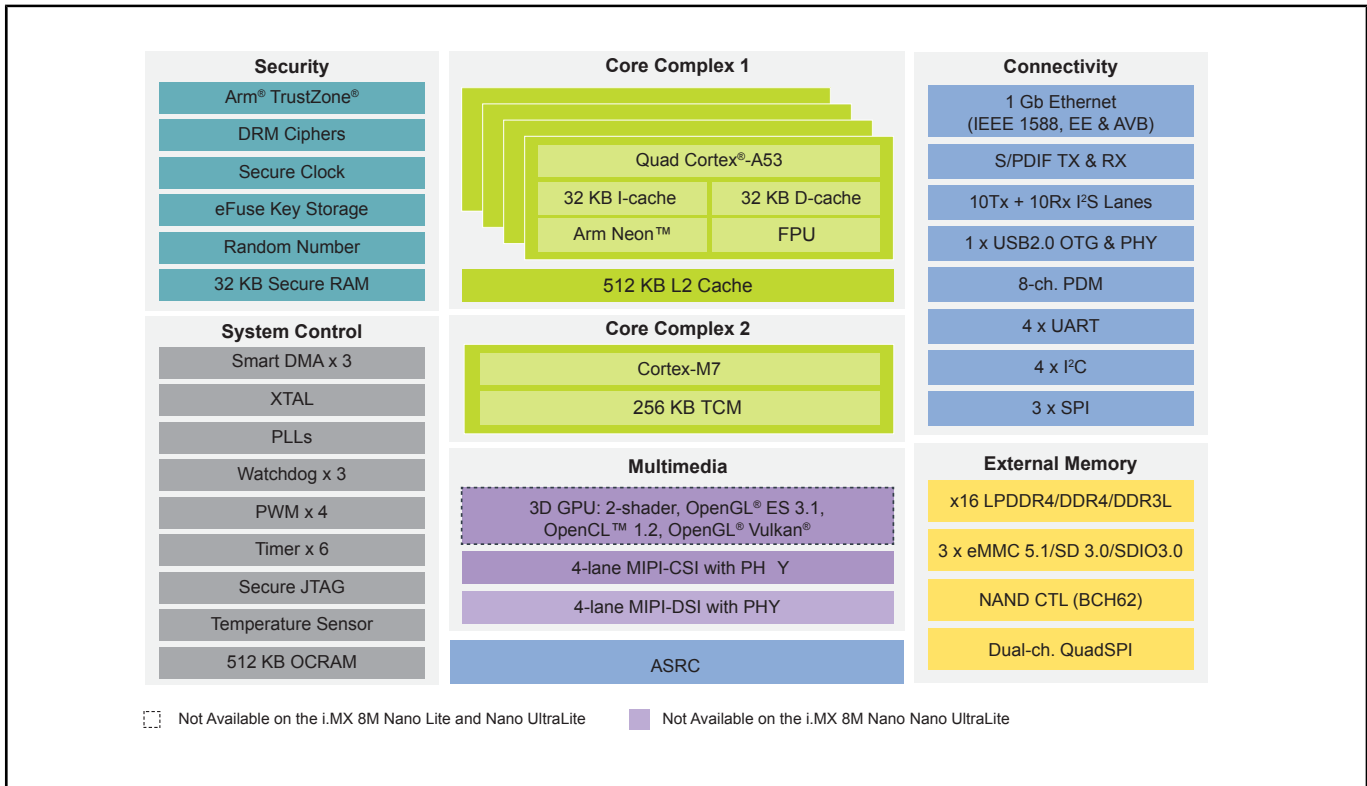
Security
Arm® TrustZone®
DRM Ciphers
Secure Clock
eFuse Key Storage
Random Number
32 KB Secure RAM

System Control
Smart DMA x 3
XTAL
PLLs
Watchdog x 3
PWM x 4
Timer x 6
Secure JTAG
Temperature Sensor
512 KB OCRAM

Core Complex 1
Quad Cortex®-A53
32 KB I-cache
32 KB D-cache
Arm Neon™
FPU
512 KB L2 Cache

Core Complex 2
Cortex-M7
256 KB TCM

Multimedia
3D GPU: 2-shader, OpenGL® ES 3.1, OpenCL™ 1.2, OpenGL® Vulkan®
4-lane MIPI-CSI with PH Y
4-lane MIPI-DSI with PHY

ASRC

Connectivity
1 Gb Ethernet (IEEE 1588, EE & AVB)
S/PDIF TX & RX
10Tx + 10Rx I$^2$S Lanes
1 x USB2.0 OTG & PHY
8-ch. PDM
4 x UART
4 x I$^2$C
3 x SPI

External Memory
x16 LPDDR4/DDR4/DDR3L
3 x eMMC 5.1/SD 3.0/SDIO3.0
NAND CTL (BCH62)
Dual-ch. QuadSPI

Not Available on the i.MX 8M Nano Lite and Nano UltraLite
Not Available on the i.MX 8M Nano Nano UltraLite